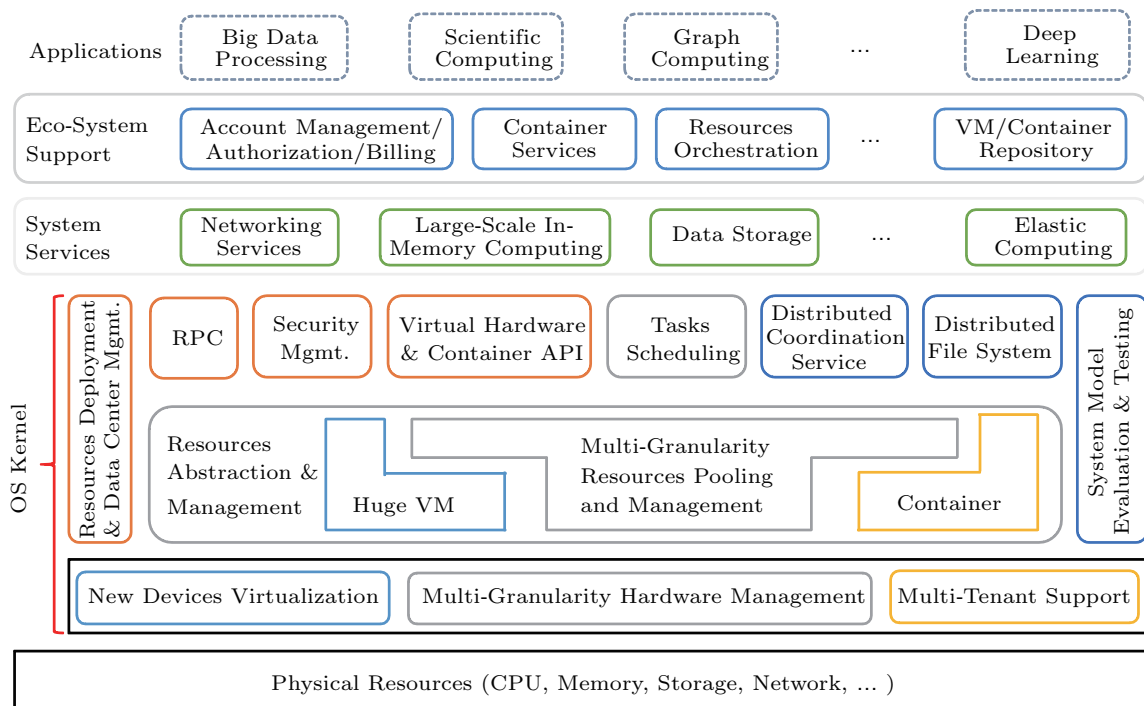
Applications
Big Data Processing
Scientific Computing
Graph Computing
...
Deep Learning

Eco-System Support
Account Management/ Authorization/Billing
Container Services
Resources Orchestration
...
VM/Container Repository

System Services
Networking Services
Large-Scale In-Memory Computing
Data Storage
...
Elastic Computing

OS Kernel
Resources Deployment & Data Center Mgmt.
RPC
Security Mgmt.
Virtual Hardware & Container API
Tasks Scheduling
Distributed Coordination Service
Distributed File System
System Model Evaluation & Testing

Resources Abstraction & Management
Huge VM
Multi-Granularity Resources Pooling and Management
Container

New Devices Virtualization
Multi-Granularity Hardware Management
Multi-Tenant Support

Physical Resources (CPU, Memory, Storage, Network, ... )